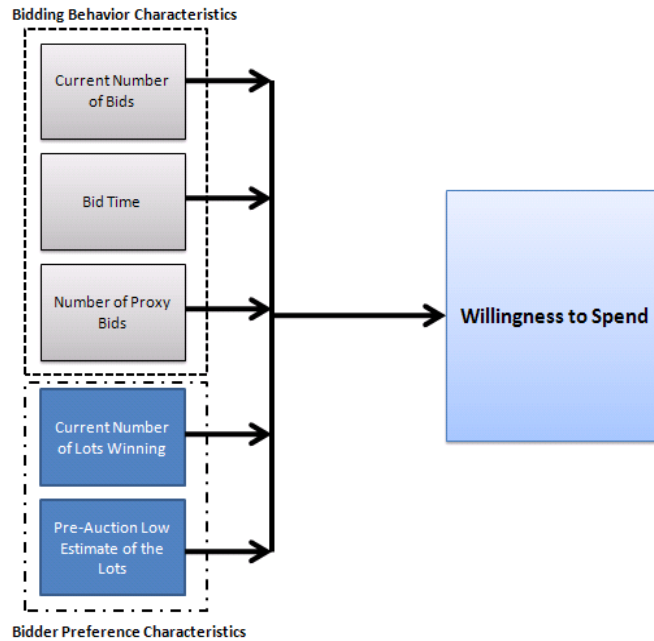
Bidding Behavior Characteristics

Current Number of Bids

Bid Time

Number of Proxy Bids

Current Number of Lots Winning

Pre-Auction Low Estimate of the Lots

Willingness to Spend

Bidder Preference Characteristics